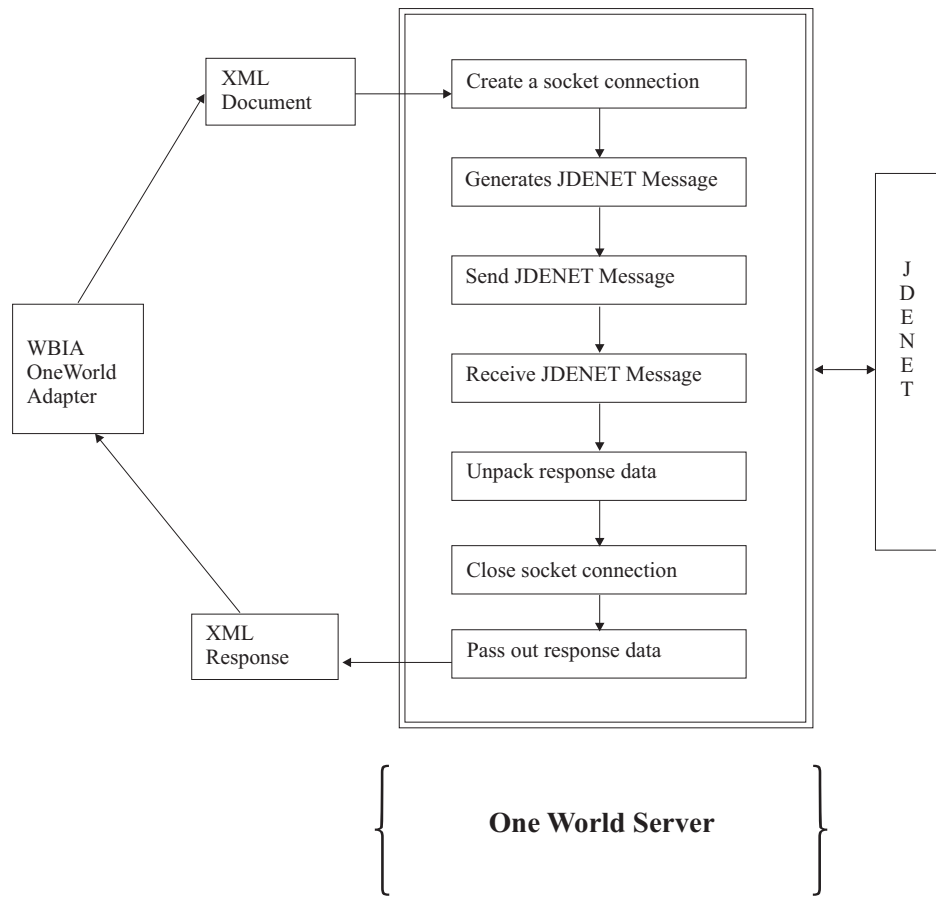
XML Document

Create a socket connection

Generates JDENET Message

Send JDENET Message

Receive JDENET Message

Unpack response data

Close socket connection

Pass out response data

XML Response

WBIA OneWorld Adapter

J D E N E T

One World Server